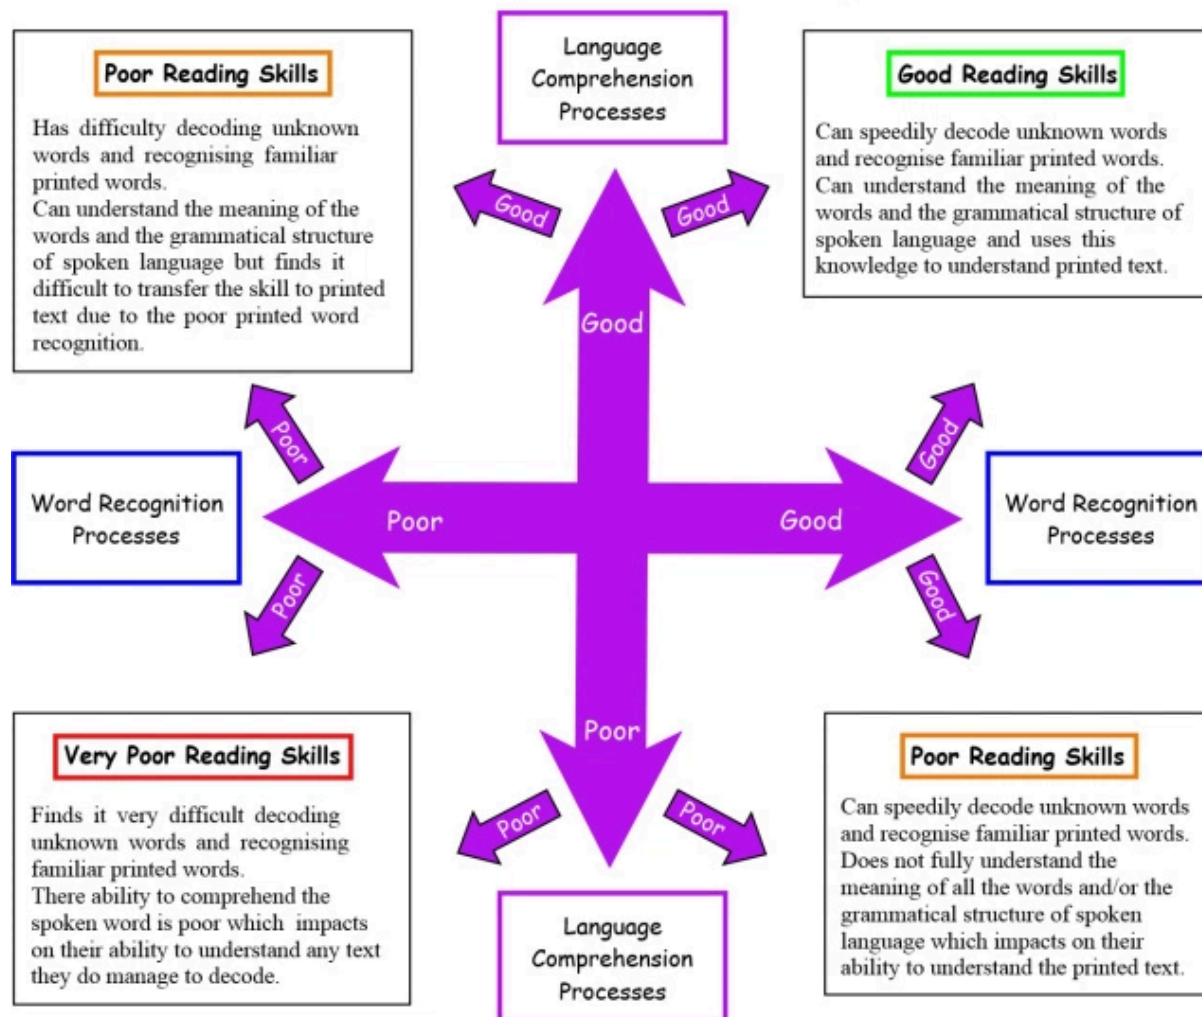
Poor Reading Skills

Has difficulty decoding unknown words and recognising familiar printed words.
Can understand the meaning of the words and the grammatical structure of spoken language but finds it difficult to transfer the skill to printed text due to the poor printed word recognition.

Language Comprehension Processes

Good Reading Skills

Can speedily decode unknown words and recognise familiar printed words.
Can understand the meaning of the words and the grammatical structure of spoken language and uses this knowledge to understand printed text.

Good

Good

Good

Poor

Good

Word Recognition Processes

Poor

Good

Word Recognition Processes

Poor

Good

Poor

Very Poor Reading Skills

Finds it very difficult decoding unknown words and recognising familiar printed words.
There ability to comprehend the spoken word is poor which impacts on their ability to understand any text they do manage to decode.

Poor

Poor

Language Comprehension Processes

Poor Reading Skills

Can speedily decode unknown words and recognise familiar printed words.
Does not fully understand the meaning of all the words and/or the grammatical structure of spoken language which impacts on their ability to understand the printed text.